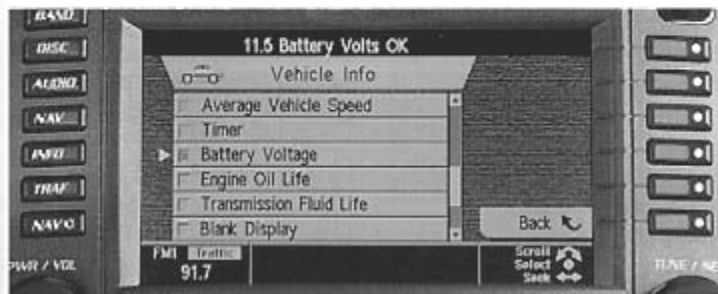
BAND
DISC
AUDIO
NAV
INFO
TRAF
NAVO
PWR / VOL

11.5 Battery Volts OK
Vehicle Info
Average Vehicle Speed
Timer
Battery Voltage
Engine Oil Life
Transmission Fluid Life
Blank Display
Back

FM1 Traffic
91.7
Scroll
Select
Seek

TUNE / SE